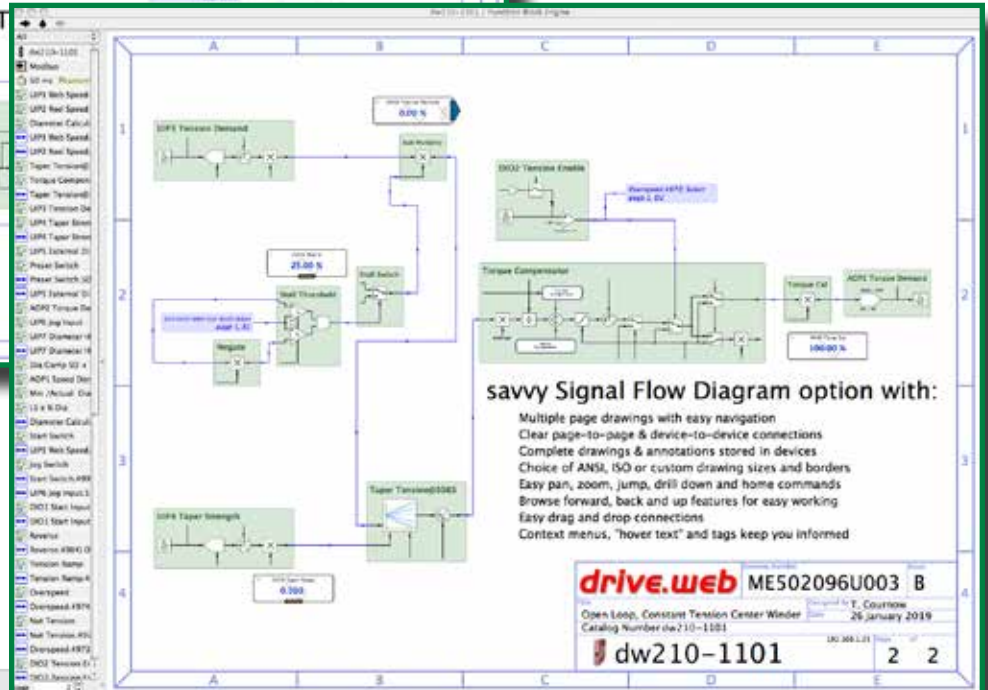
A B C D E

1 2 3 4

UIP3 Tension Demand

0.00 %

DIO2 Tension Enable

25.00 %

Stall Switch

Torque Compensator

Torque Cal

AOP2 Torque Demand

Negate

100.00 %

savvy Signal Flow Diagram option with:

Multiple page drawings with easy navigation
Clear page-to-page & device-to-device connections
Complete drawings & annotations stored in devices
Choice of ANSI, ISO or custom drawing sizes and borders
Easy pan, zoom, jump, drill down and home commands
Browse forward, back and up features for easy working
Easy drag and drop connections
Context menus, "hover text" and tags keep you informed

UIP4 Taper Strength

Taper Tension@0083

0.000

drive.web ME502096U003 B

Open Loop, Constant Tension Center Winder
Catalog Number dw210-1101

T. Cournow
26 January 2019

dw210-1101 2 2

Modbus
UIP1 Web Speed
UIP2 Reel Speed
Diameter Calcul
UIP1 Web Speed
UIP2 Reel Speed
Taper Tension@
Torque Compen
Taper Tension@
UIP3 Tension De
UIP4 Taper Stren
UIP4 Taper Stren
UIP1 External Di
Preset Switch
Preset Switch 10
UIP1 External Di
AOP2 Torque De
UIP6 Jog Input
UIP7 Diameter H
UIP7 Diameter H
Dia Comp
AOP1 Speed Dem
Min /Actual Dia
Diameter Calcul
Start Switch
UIP1 Web Speed
Jog Switch
Start Switch
UIP6 Jog Input
DIO1 Start Input
DIO1 Start Input
Reverse
Tension Ramp
Tension Ramp
Overspeed
Overspeed
Net Tension
Net Tension
Overspeed
DIO2 Tension E